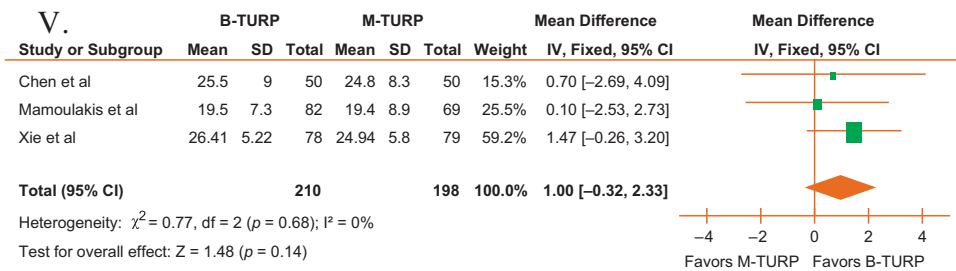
V.

| | B-TURP | | | M-TURP | | | | Mean Difference | Mean Difference |
|---|---|---|---|---|---|---|---|---|---|
| Study or Subgroup | Mean | SD | Total | Mean | SD | Total | Weight | IV, Fixed, 95% CI | IV, Fixed, 95% CI |
| Chen et al | 25.5 | 9 | 50 | 24.8 | 8.3 | 50 | 15.3% | 0.70 [–2.69, 4.09] | |
| Mamoulakis et al | 19.5 | 7.3 | 82 | 19.4 | 8.9 | 69 | 25.5% | 0.10 [–2.53, 2.73] | |
| Xie et al | 26.41 | 5.22 | 78 | 24.94 | 5.8 | 79 | 59.2% | 1.47 [–0.26, 3.20] | |
| Total (95% CI) | | | 210 | | | 198 | 100.0% | 1.00 [–0.32, 2.33] | |

Heterogeneity: $\chi^2$ = 0.77, df = 2 ($p$ = 0.68); I² = 0%

Test for overall effect: Z = 1.48 ($p$ = 0.14)

–4 –2 0 2 4

Favors M-TURP Favors B-TURP